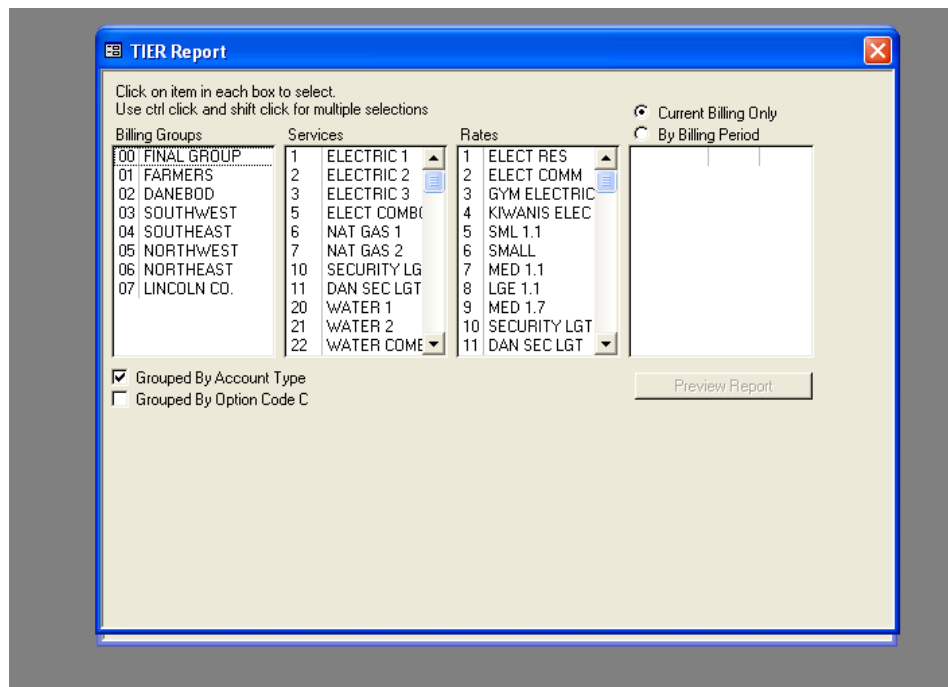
TIER Report

Click on item in each box to select.
Use ctrl click and shift click for multiple selections

Current Billing Only
By Billing Period

Billing Groups
00 FINAL GROUP
01 FARMERS
02 DANEBOD
03 SOUTHWEST
04 SOUTHEAST
05 NORTHWEST
06 NORTHEAST
07 LINCOLN CO.

Services
1 ELECTRIC 1
2 ELECTRIC 2
3 ELECTRIC 3
5 ELECT COMB(
6 NAT GAS 1
7 NAT GAS 2
10 SECURITY LG
11 DAN SEC LGT
20 WATER 1
21 WATER 2
22 WATER COME

Rates
1 ELECT RES
2 ELECT COMM
3 GYM ELECTRIC
4 KIWANIS ELEC
5 SML 1.1
6 SMALL
7 MED 1.1
8 LGE 1.1
9 MED 1.7
10 SECURITY LGT
11 DAN SEC LGT

Grouped By Account Type
Grouped By Option Code C

Preview Report